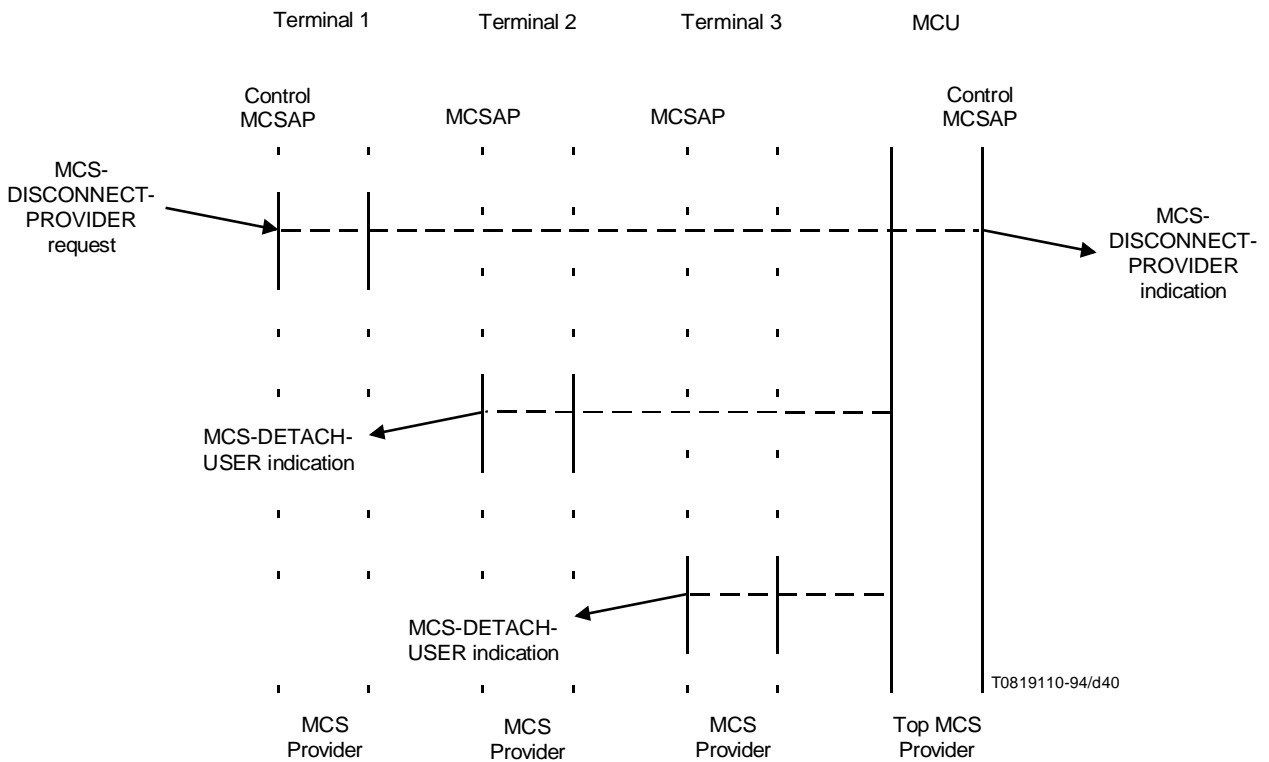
Terminal 1

Terminal 2

Terminal 3

MCU

Control MCSAP

MCSAP

MCSAP

Control MCSAP

MCS-DISCONNECT-PROVIDER request

MCS-DISCONNECT-PROVIDER indication

MCS-DETACH-USER indication

MCS-DETACH-USER indication

T0819110-94/d40

MCS Provider

MCS Provider

MCS Provider

Top MCS Provider